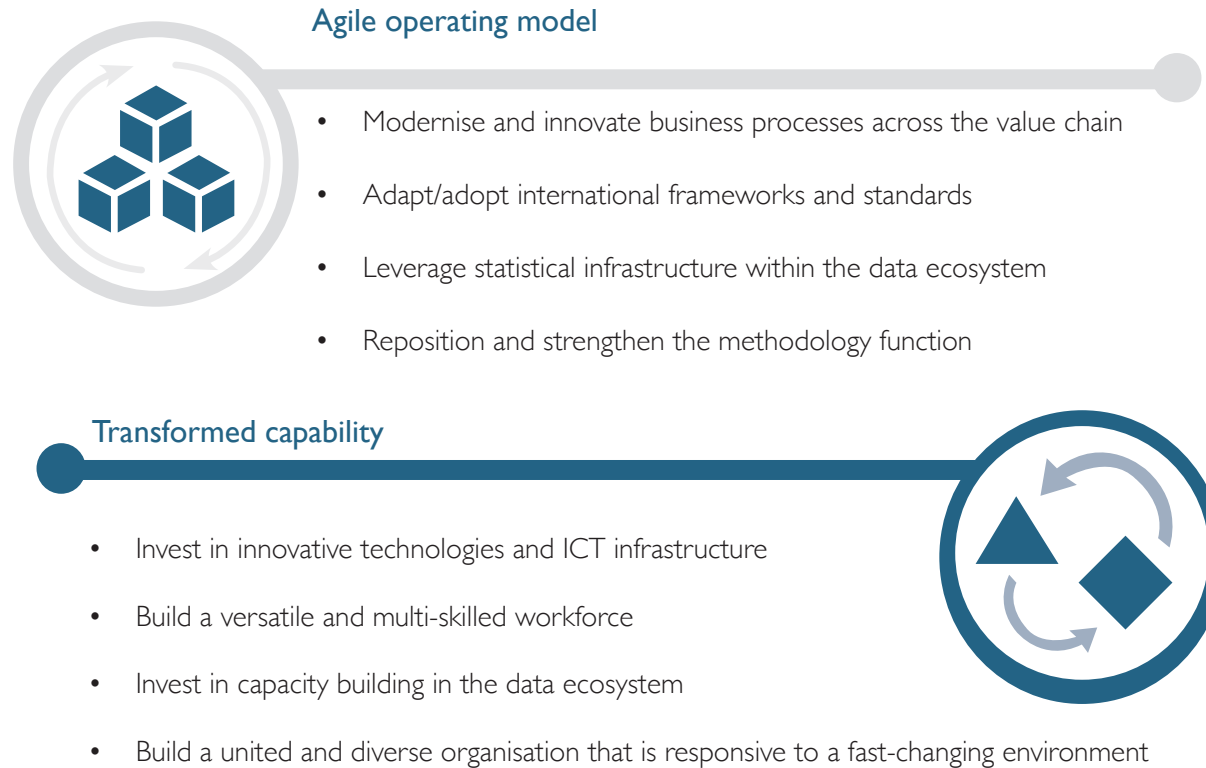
Agile operating model

- Modernise and innovate business processes across the value chain
- Adapt/adopt international frameworks and standards
- Leverage statistical infrastructure within the data ecosystem
- Reposition and strengthen the methodology function

Transformed capability

- Invest in innovative technologies and ICT infrastructure
- Build a versatile and multi-skilled workforce
- Invest in capacity building in the data ecosystem
- Build a united and diverse organisation that is responsive to a fast-changing environment